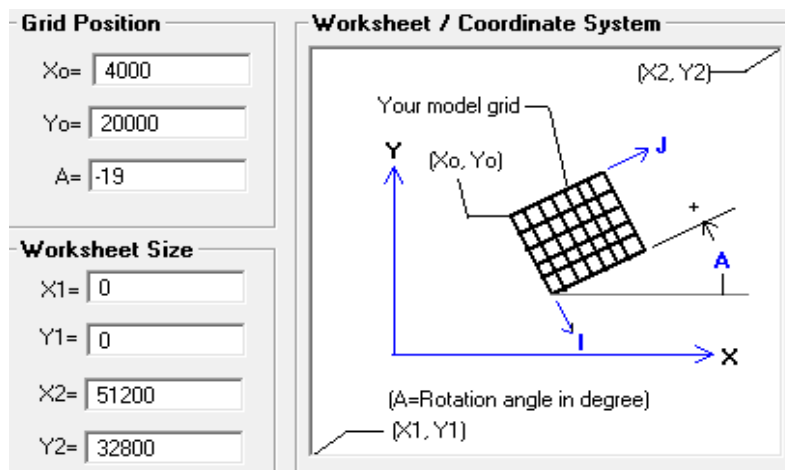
Grid Position

Xo= 4000

Yo= 20000

A= -19

Worksheet Size

X1= 0

Y1= 0

X2= 51200

Y2= 32800

Worksheet / Coordinate System

(X2, Y2)

Your model grid

Y

(Xo, Yo)

J

+

A

I

X

(A=Rotation angle in degree)

(X1, Y1)